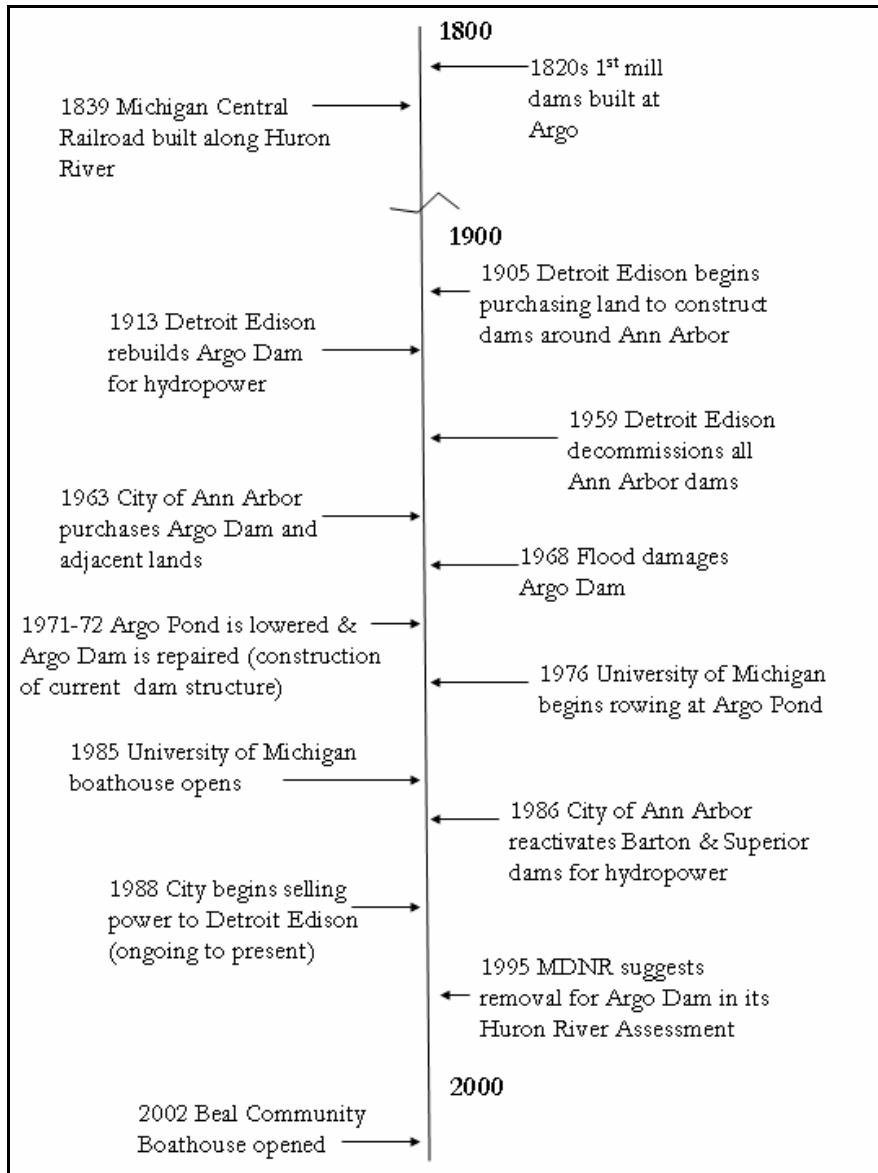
1800

1820s 1$^{st}$ mill dams built at Argo

1839 Michigan Central Railroad built along Huron River

1900

1905 Detroit Edison begins purchasing land to construct dams around Ann Arbor

1913 Detroit Edison rebuilds Argo Dam for hydropower

1959 Detroit Edison decommissions all Ann Arbor dams

1963 City of Ann Arbor purchases Argo Dam and adjacent lands

1968 Flood damages Argo Dam

1971-72 Argo Pond is lowered & Argo Dam is repaired (construction of current dam structure)

1976 University of Michigan begins rowing at Argo Pond

1985 University of Michigan boathouse opens

1986 City of Ann Arbor reactivates Barton & Superior dams for hydropower

1988 City begins selling power to Detroit Edison (ongoing to present)

1995 MDNR suggests removal for Argo Dam in its Huron River Assessment

2000

2002 Beal Community Boathouse opened